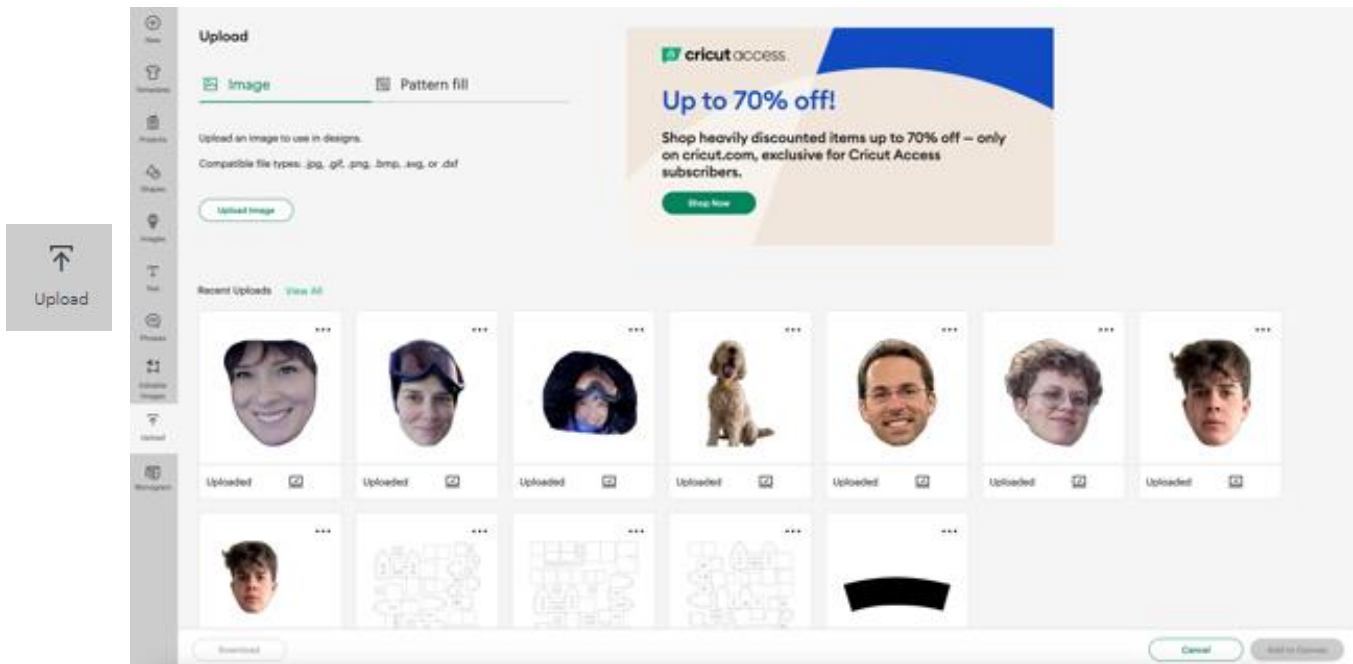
Upload

New
Templates
Projects
Shapes
Images
Text
Phrases
Editable Images
Upload
Monogram

Upload

Image Pattern fill

Upload an image to use in designs.

Compatible file types: .jpg, .gif, .png, .bmp, .svg, or .dxf

Upload Image

cricut access

Up to 70% off!

Shop heavily discounted items up to 70% off – only on cricut.com, exclusive for Cricut Access subscribers.

Shop Now

Recent Uploads View All

Uploaded
Uploaded
Uploaded
Uploaded
Uploaded
Uploaded
Uploaded

Download

Cancel

Add to Canvas